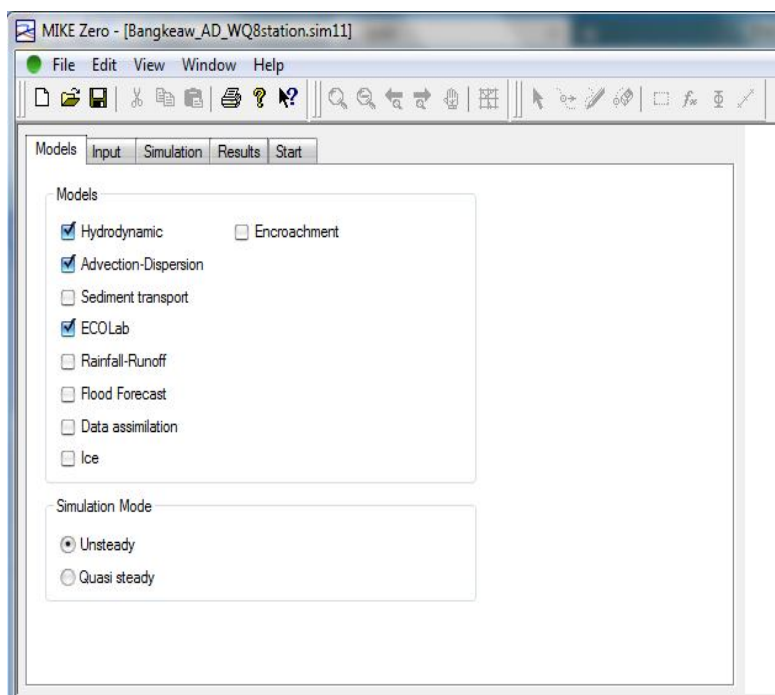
MIKE Zero - [Bangkeaw_AD_WQ8station.sim11]

File Edit View Window Help

Models Input Simulation Results Start

Models

Hydrodynamic

Encroachment

Advection-Dispersion

Sediment transport

ECOLab

Rainfall-Runoff

Flood Forecast

Data assimilation

Ice

Simulation Mode

Unsteady

Quasi steady